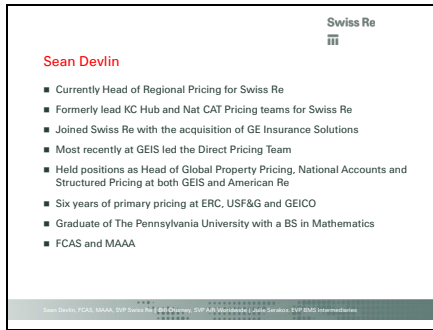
Swiss Re

Sean Devlin

- Currently Head of Regional Pricing for Swiss Re
- Formerly lead KC Hub and Nat CAT Pricing teams for Swiss Re
- Joined Swiss Re with the acquisition of GE Insurance Solutions
- Most recently at GEIS led the Direct Pricing Team
- Held positions as Head of Global Property Pricing, National Accounts and Structured Pricing at both GEIS and American Re
- Six years of primary pricing at ERC, USF&G and GEICO
- Graduate of The Pennsylvania University with a BS in Mathematics
- FCAS and MAAA

Sean Devlin, FCAS, MAAA, SVP Swiss Re | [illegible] SVP A/R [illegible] | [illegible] EVP BMS Intermediaries